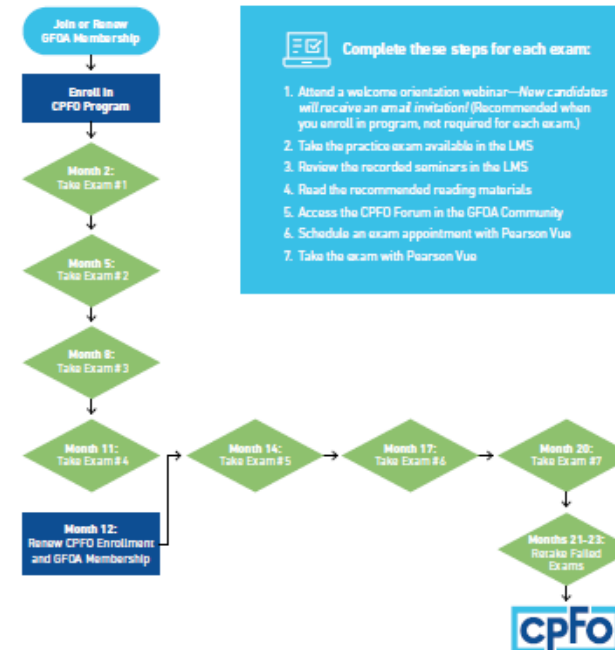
Join or Renew GFOA Membership

Enroll in CPFO Program

Month 2: Take Exam #1

Month 5: Take Exam #2

Month 8: Take Exam #3

Month 11: Take Exam #4

Month 12: Renew CPFO Enrollment and GFOA Membership

Month 14: Take Exam #5

Month 17: Take Exam #6

Month 20: Take Exam #7

Months 21-23: Retake Failed Exams

CPFO

Complete these steps for each exam:

1. Attend a welcome orientation webinar—*New candidates will receive an email invitation!* (Recommended when you enroll in program, not required for each exam.)
2. Take the practice exam available in the LMS
3. Review the recorded seminars in the LMS
4. Read the recommended reading materials
5. Access the CPFO Forum in the GFOA Community
6. Schedule an exam appointment with Pearson Vue
7. Take the exam with Pearson Vue